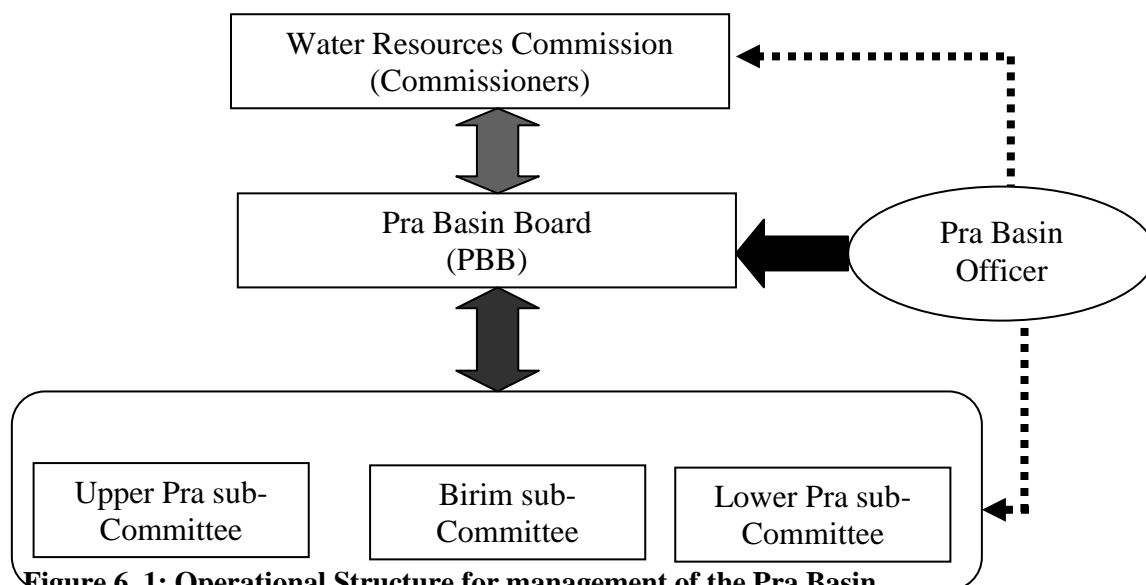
Water Resources Commission (Commissioners)

Pra Basin Board (PBB)

Pra Basin Officer

Upper Pra sub-Committee

Birim sub-Committee

Lower Pra sub-Committee

Figure 6. 1: Operational Structure for management of the Pra Basin